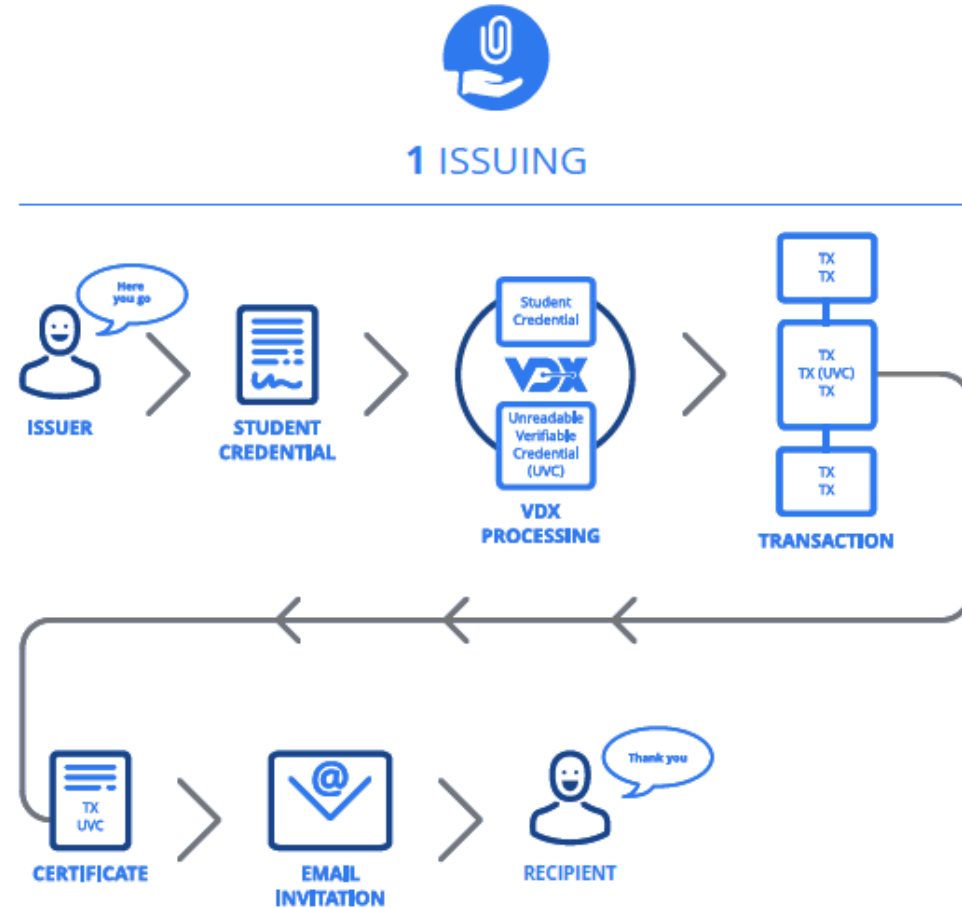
1 ISSUING

Here you go

ISSUER

STUDENT CREDENTIAL

Student Credential

VDX

Unreadable Verifiable Credential (UVC)

VDX PROCESSING

TX
TX

TX
TX (UVC)
TX

TX
TX

TRANSACTION

TX
UVC

CERTIFICATE

@

EMAIL INVITATION

Thank you

RECIPIENT